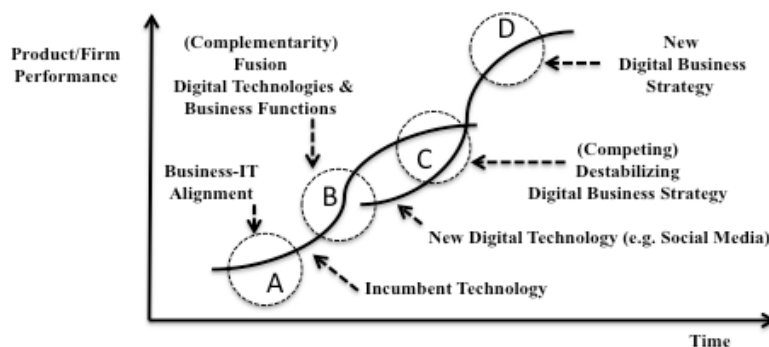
Product/Firm Performance

(Complementarity) Fusion Digital Technologies & Business Functions

D

New Digital Business Strategy

Business-IT Alignment

B

C

(Competing) Destabilizing Digital Business Strategy

New Digital Technology (e.g. Social Media)

A

Incumbent Technology

Time